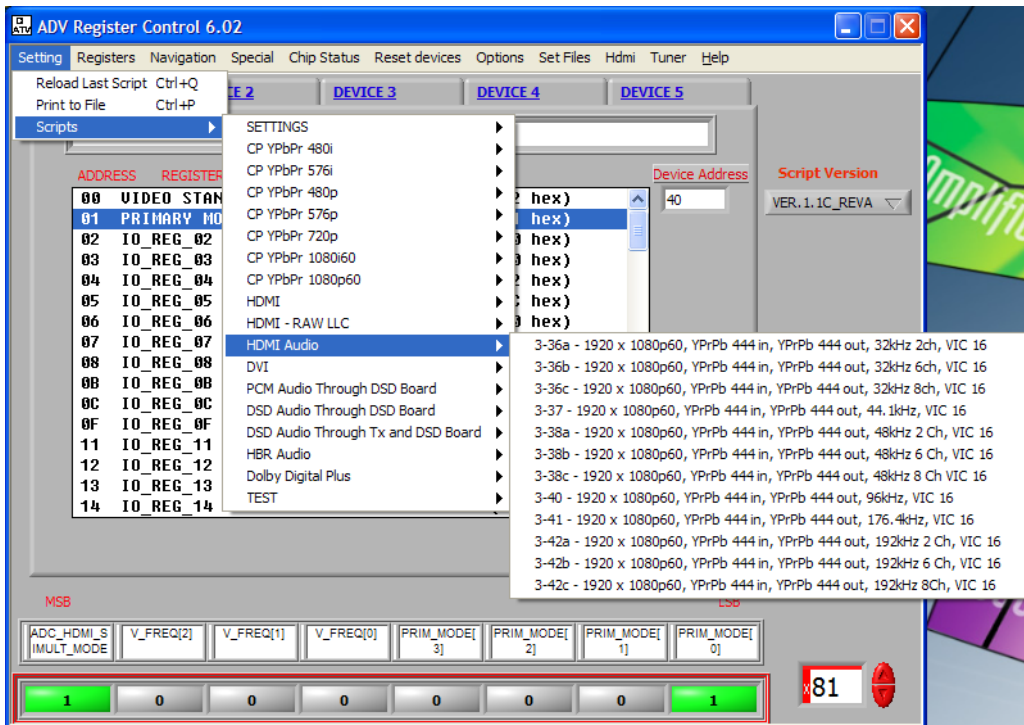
ADV Register Control 6.02

Setting Registers Navigation Special Chip Status Reset devices Options Set Files Hdmi Tuner Help

Reload Last Script Ctrl+Q
Print to File Ctrl+P
Scripts

CE 2 DEVICE 3 DEVICE 4 DEVICE 5

SETTINGS
CP YPbPr 480i
CP YPbPr 576i
CP YPbPr 480p
CP YPbPr 576p
CP YPbPr 720p
CP YPbPr 1080i60
CP YPbPr 1080p60
HDMI
HDMI - RAW LLC
HDMI Audio
DVI
PCM Audio Through DSD Board
DSD Audio Through DSD Board
DSD Audio Through Tx and DSD Board
HBR Audio
Dolby Digital Plus
TEST

3-36a - 1920 x 1080p60, YPrPb 444 in, YPrPb 444 out, 32kHz 2ch, VIC 16
3-36b - 1920 x 1080p60, YPrPb 444 in, YPrPb 444 out, 32kHz 6ch, VIC 16
3-36c - 1920 x 1080p60, YPrPb 444 in, YPrPb 444 out, 32kHz 8ch, VIC 16
3-37 - 1920 x 1080p60, YPrPb 444 in, YPrPb 444 out, 44.1kHz, VIC 16
3-38a - 1920 x 1080p60, YPrPb 444 in, YPrPb 444 out, 48kHz 2 Ch, VIC 16
3-38b - 1920 x 1080p60, YPrPb 444 in, YPrPb 444 out, 48kHz 6 Ch, VIC 16
3-38c - 1920 x 1080p60, YPrPb 444 in, YPrPb 444 out, 48kHz 8 Ch VIC 16
3-40 - 1920 x 1080p60, YPrPb 444 in, YPrPb 444 out, 96kHz, VIC 16
3-41 - 1920 x 1080p60, YPrPb 444 in, YPrPb 444 out, 176.4kHz, VIC 16
3-42a - 1920 x 1080p60, YPrPb 444 in, YPrPb 444 out, 192kHz 2 Ch, VIC 16
3-42b - 1920 x 1080p60, YPrPb 444 in, YPrPb 444 out, 192kHz 6 Ch, VIC 16
3-42c - 1920 x 1080p60, YPrPb 444 in, YPrPb 444 out, 192kHz 8Ch, VIC 16

ADDRESS REGISTER
00 VIDEO STAN 2 hex)
01 PRIMARY MO 1 hex)
02 IO_REG_02 0 hex)
03 IO_REG_03 0 hex)
04 IO_REG_04 2 hex)
05 IO_REG_05 C hex)
06 IO_REG_06 0 hex)
07 IO_REG_07
08 IO_REG_08
0B IO_REG_0B
0C IO_REG_0C
0F IO_REG_0F
11 IO_REG_11
12 IO_REG_12
13 IO_REG_13
14 IO_REG_14

Device Address
40
Script Version
VER.1.1C_REVA

MSB LSB

| ADC_HDMI_SIMULT_MODE | V_FREQ[2] | V_FREQ[1] | V_FREQ[0] | PRIM_MODE[3] | PRIM_MODE[2] | PRIM_MODE[1] | PRIM_MODE[0] |
|---|---|---|---|---|---|---|---|
| 1 | 0 | 0 | 0 | 0 | 0 | 0 | 1 |

x81